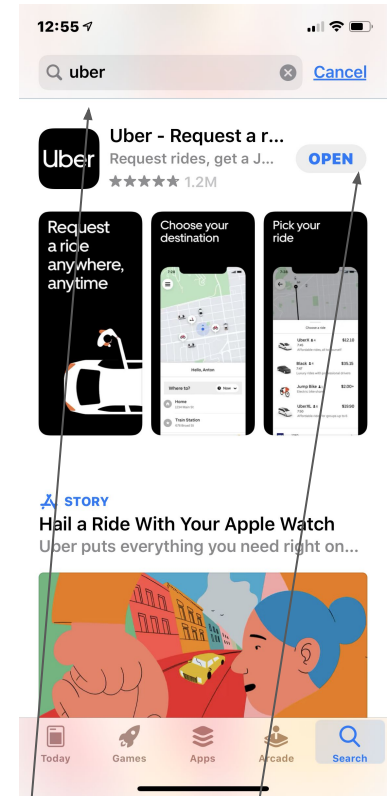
12:55

uber

Cancel

Uber

Uber - Request a r...

Request rides, get a J...

1.2M

OPEN

Request a ride anywhere, anytime

Choose your destination

Hello, Anton

Where to?

Now

Home

Train Station

Pick your ride

Choose a ride

UberX

$12.10

Black

$35.35

Jump Bike

$2.00+

UberXL

$20.00

STORY

Hail a Ride With Your Apple Watch

Uber puts everything you need right on...

Today

Games

Apps

Arcade

Search